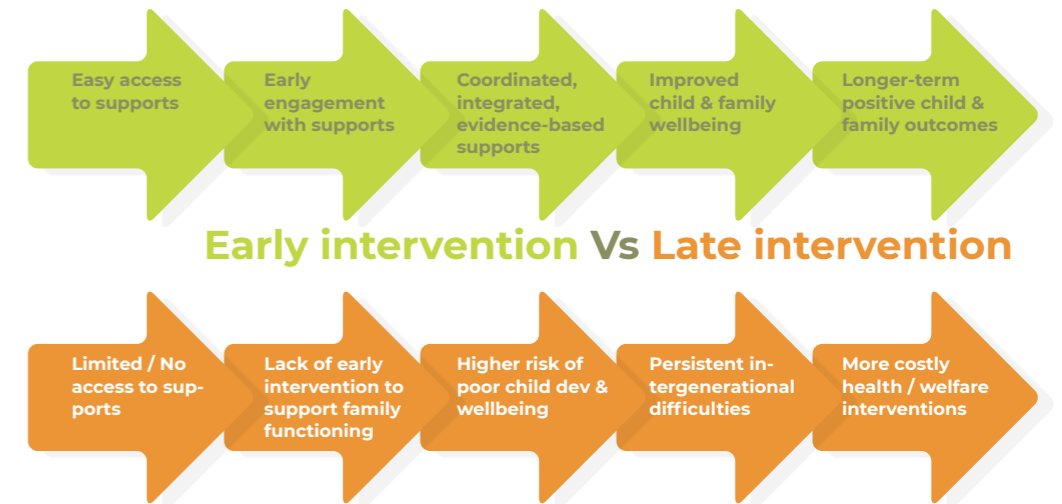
Easy access to supports

Early engagement with supports

Coordinated, integrated, evidence-based supports

Improved child & family wellbeing

Longer-term positive child & family outcomes

Early intervention Vs Late intervention

Limited / No access to supports

Lack of early intervention to support family functioning

Higher risk of poor child dev & wellbeing

Persistent intergenerational difficulties

More costly health / welfare interventions